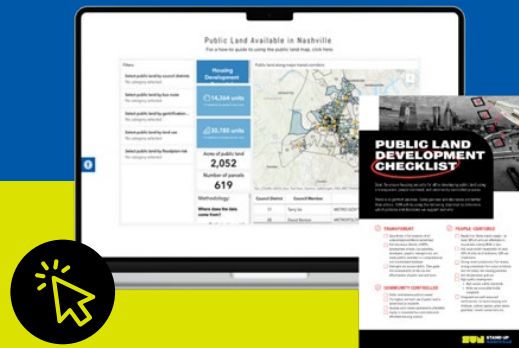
Public Land Available in Nashville

For a how-to guide to using the public land map, click here

Filters

Select public land by council district
No category selected

Select public land by bus route
No category selected

Select public land by gentrification...
No category selected

Select public land by land use
No category selected

Select public land by floodplain risk
No category selected

Housing Development

14,264 units

30,180 units

Acres of public land
2,052

Number of parcels
619

Methodology:
Where does the data come from?

Public land along major transit corridors

Council District | Council Member
11 | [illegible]
10 | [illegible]

PUBLIC LAND DEVELOPMENT CHECKLIST

TRANSPORT

PEOPLE-CENTERED

COMMUNITY CONTROLLED

STAND UP NASHVILLE